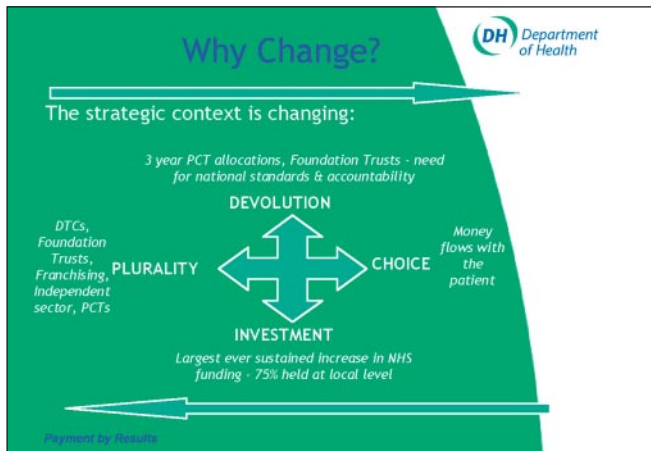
Why Change?

DH Department of Health

The strategic context is changing:

3 year PCT allocations, Foundation Trusts - need for national standards & accountability

DEVOLUTION

DTCs, Foundation Trusts, Franchising, Independent sector, PCTs

PLURALITY

CHOICE

Money flows with the patient

INVESTMENT

Largest ever sustained increase in NHS funding - 75% held at local level

Payment by Results